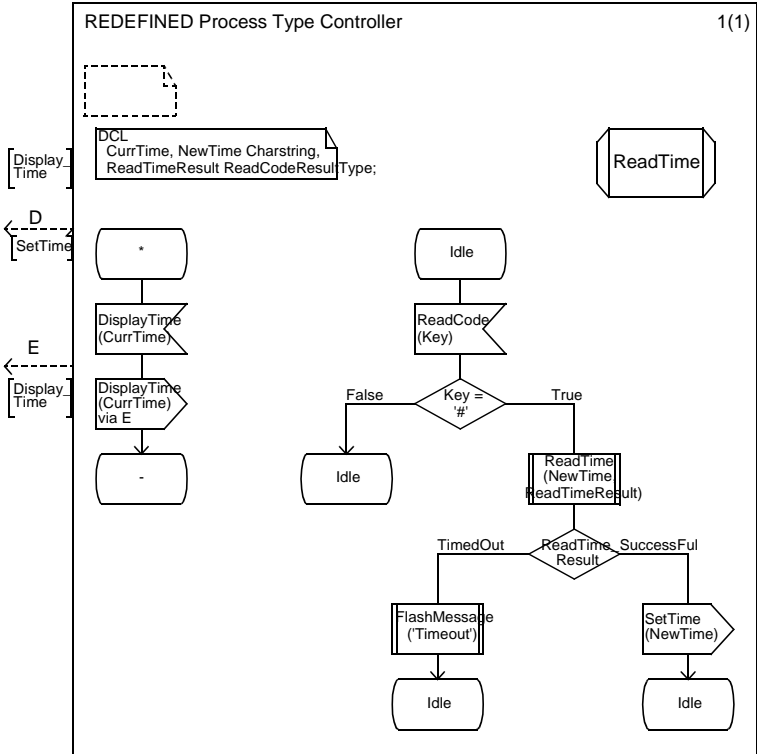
REDEFINED Process Type Controller

1(1)

DCL
CurrTime, NewTime Charstring,
ReadTimeResult ReadCodeResultType;

ReadTime

[Display_ Time

D

[SetTime

*

DisplayTime (CurrTime)

E

[Display_ Time

DisplayTime (CurrTime) via E

-

Idle

ReadCode (Key)

False

Key = '#'

True

Idle

ReadTime (NewTime, ReadTimeResult)

TimedOut

ReadTime_ Result

SuccessFul

FlashMessage ('Timeout')

SetTime (NewTime)

Idle

Idle